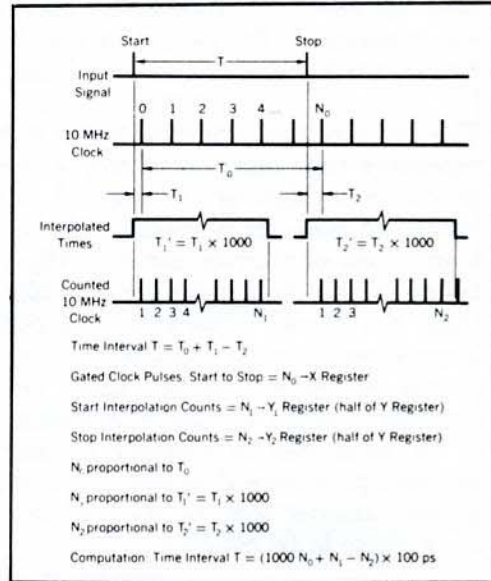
Start

Stop

T

Input Signal

0 1 2 3 4

$N_0$

10 MHz Clock

$T_0$

$T_1$

$T_2$

Interpolated Times

$T_1' = T_1 \times 1000$

$T_2' = T_2 \times 1000$

Counted 10 MHz Clock

1 2 3 4

$N_1$

1 2 3

$N_2$

Time Interval $T = T_0 + T_1 - T_2$

Gated Clock Pulses, Start to Stop $= N_0 \rightarrow X$ Register

Start Interpolation Counts $= N_1 \rightarrow Y_1$ Register (half of Y Register)

Stop Interpolation Counts $= N_2 \rightarrow Y_2$ Register (half of Y Register)

$N_0$ proportional to $T_0$

$N_1$ proportional to $T_1' = T_1 \times 1000$

$N_2$ proportional to $T_2' = T_2 \times 1000$

Computation: Time Interval $T = (1000\ N_0 + N_1 - N_2) \times 100$ ps